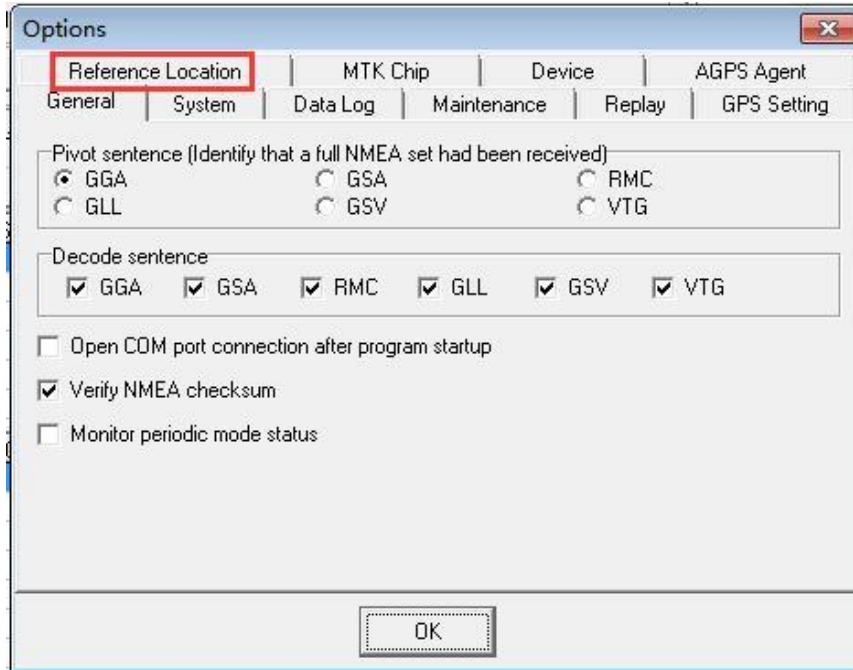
Options

Reference Location | MTK Chip | Device | AGPS Agent

General | System | Data Log | Maintenance | Replay | GPS Setting

Pivot sentence (Identify that a full NMEA set had been received)
GGA
GSA
RMC
GLL
GSV
VTG

Decode sentence
GGA
GSA
RMC
GLL
GSV
VTG

Open COM port connection after program startup

Verify NMEA checksum

Monitor periodic mode status

OK